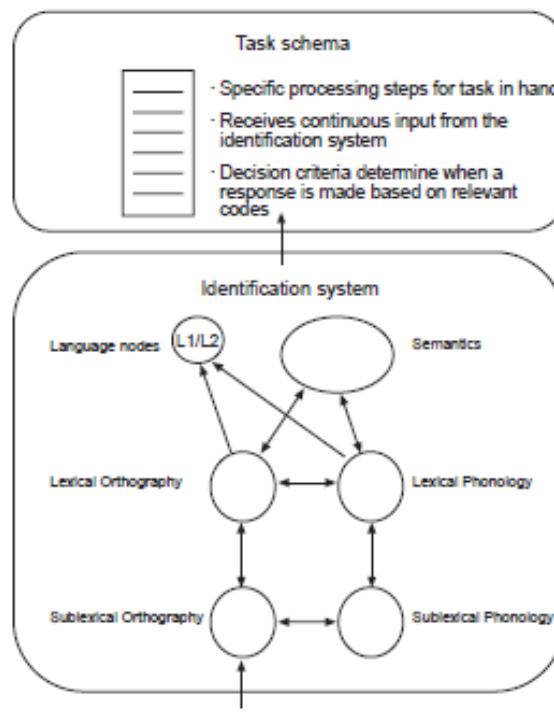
Task schema

· Specific processing steps for task in hand

· Receives continuous input from the identification system

· Decision criteria determine when a response is made based on relevant codes

Identification system

Language nodes

L1/L2

Semantics

Lexical Orthography

Lexical Phonology

Sublexical Orthography

Sublexical Phonology